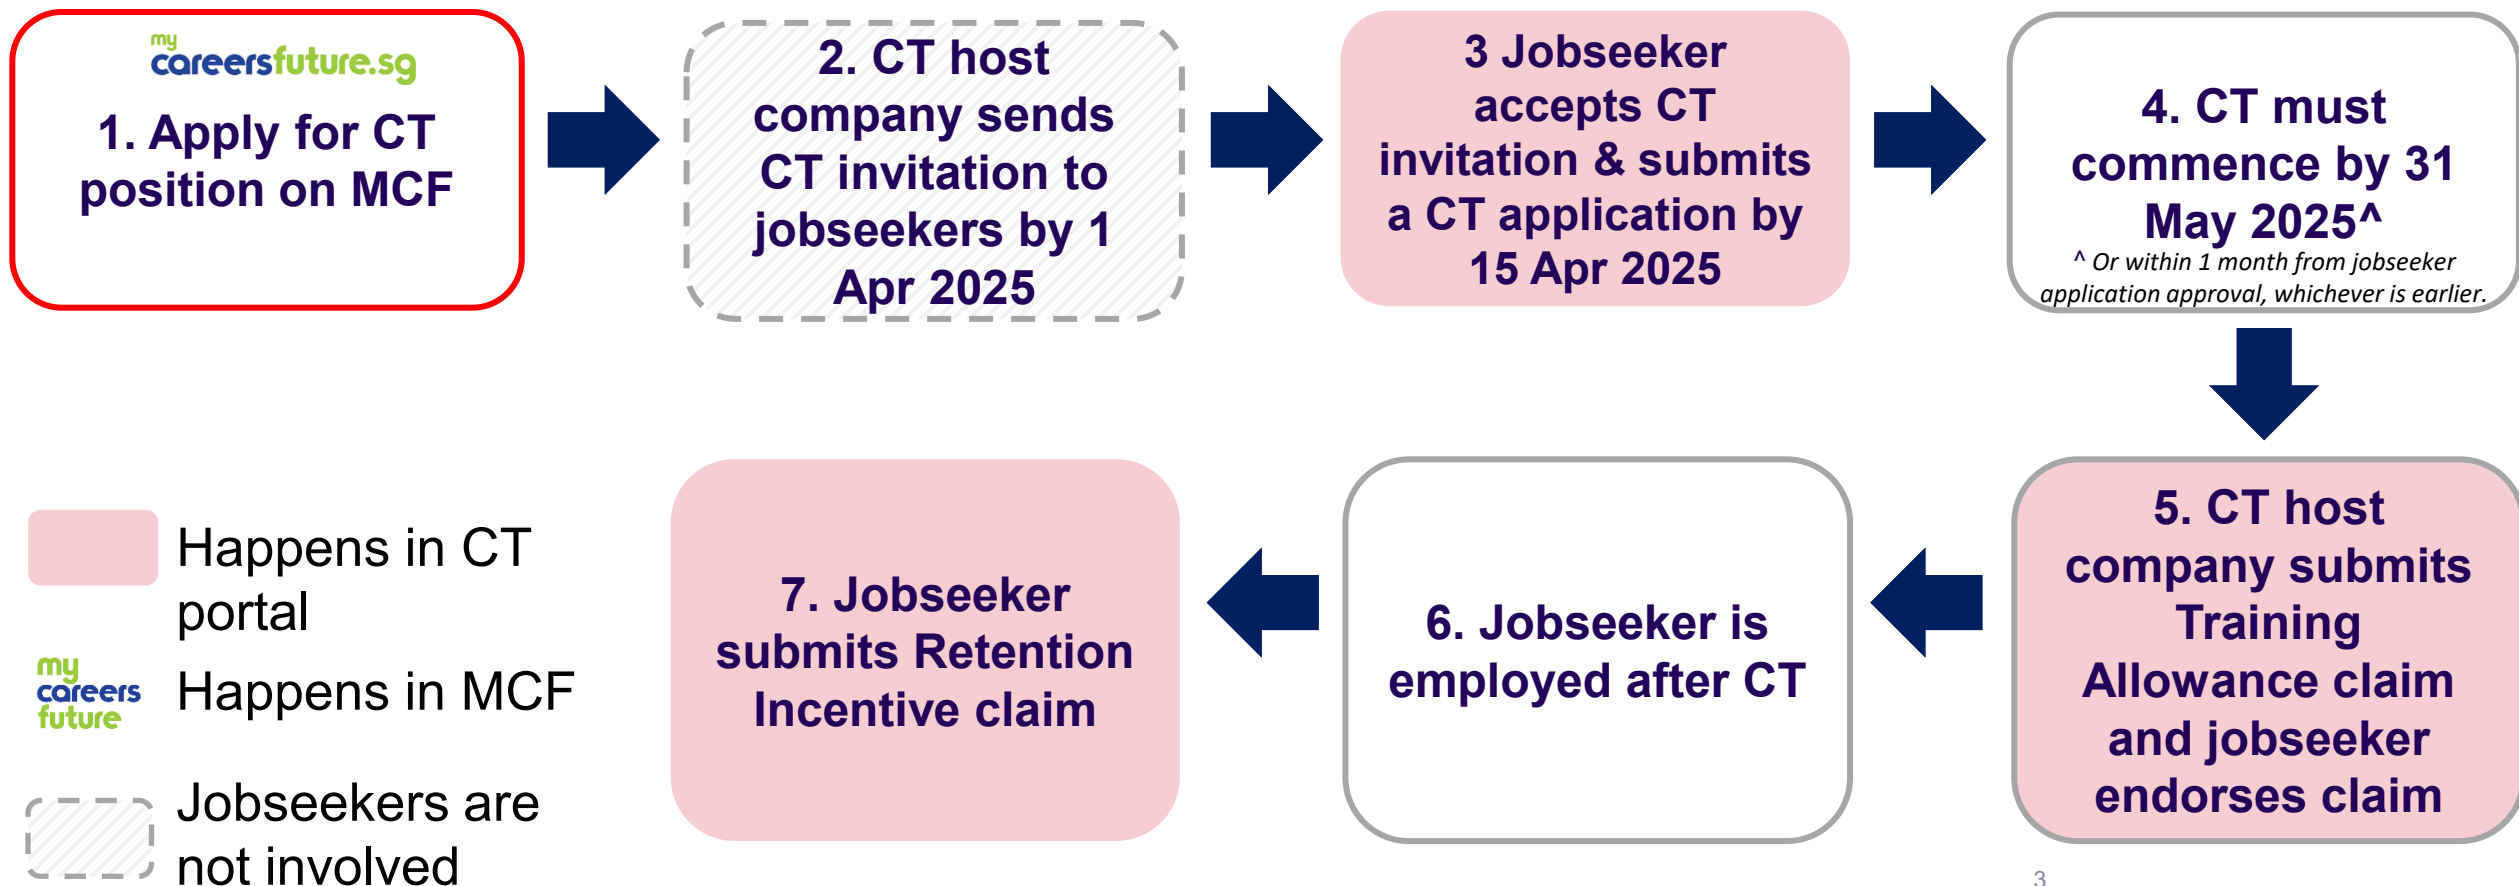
mycareersfuture.sg

1. Apply for CT position on MCF

2. CT host company sends CT invitation to jobseekers by 1 Apr 2025

3 Jobseeker accepts CT invitation & submits a CT application by 15 Apr 2025

4. CT must commence by 31 May 2025^

^ Or within 1 month from jobseeker application approval, whichever is earlier.

5. CT host company submits Training Allowance claim and jobseeker endorses claim

6. Jobseeker is employed after CT

7. Jobseeker submits Retention Incentive claim

Happens in CT portal

my careers future

Happens in MCF

Jobseekers are not involved

3